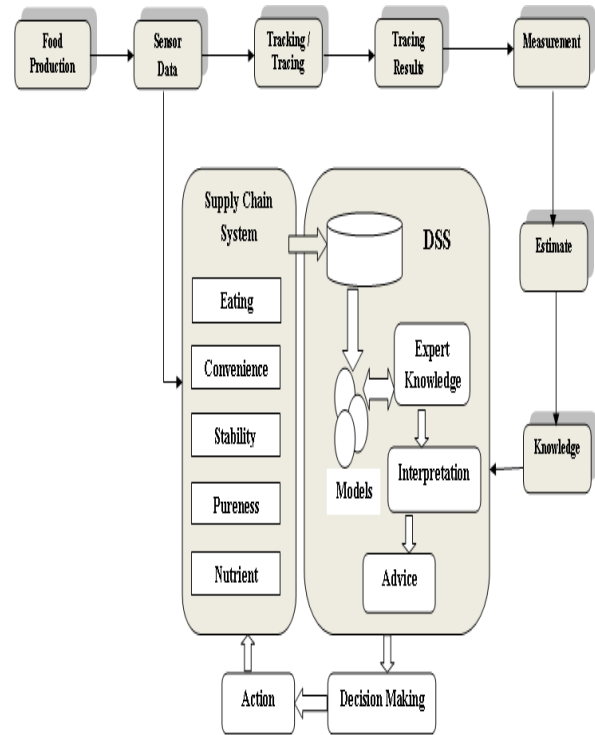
Food Production

Sensor Data

Tracking / Tracing

Tracing Results

Measurement

Supply Chain System

Eating

Convenience

Stability

Pureness

Nutrient

DSS

Expert Knowledge

Models

Interpretation

Advice

Estimate

Knowledge

Action

Decision Making